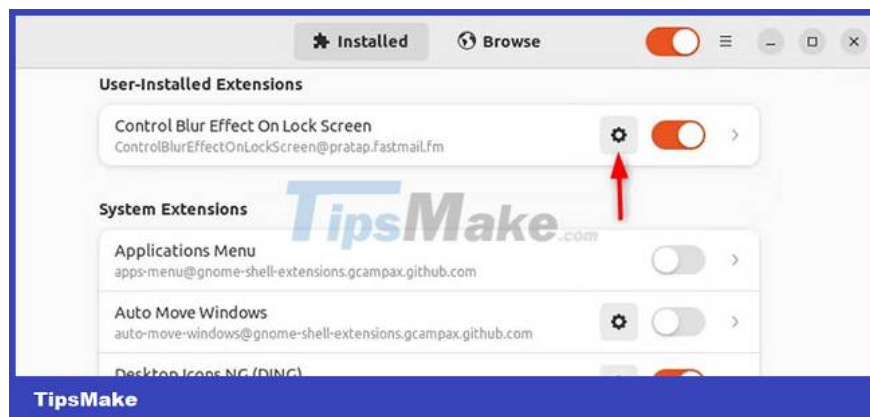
Installed

Browse

User-Installed Extensions

Control Blur Effect On Lock Screen
ControlBlurEffectOnLockScreen@pratap.fastmail.fm

System Extensions

TipsMake.com

Applications Menu
apps-menu@gnome-shell-extensions.gcampax.github.com

Auto Move Windows
auto-move-windows@gnome-shell-extensions.gcampax.github.com

Desktop Icons NG (DING)

TipsMake